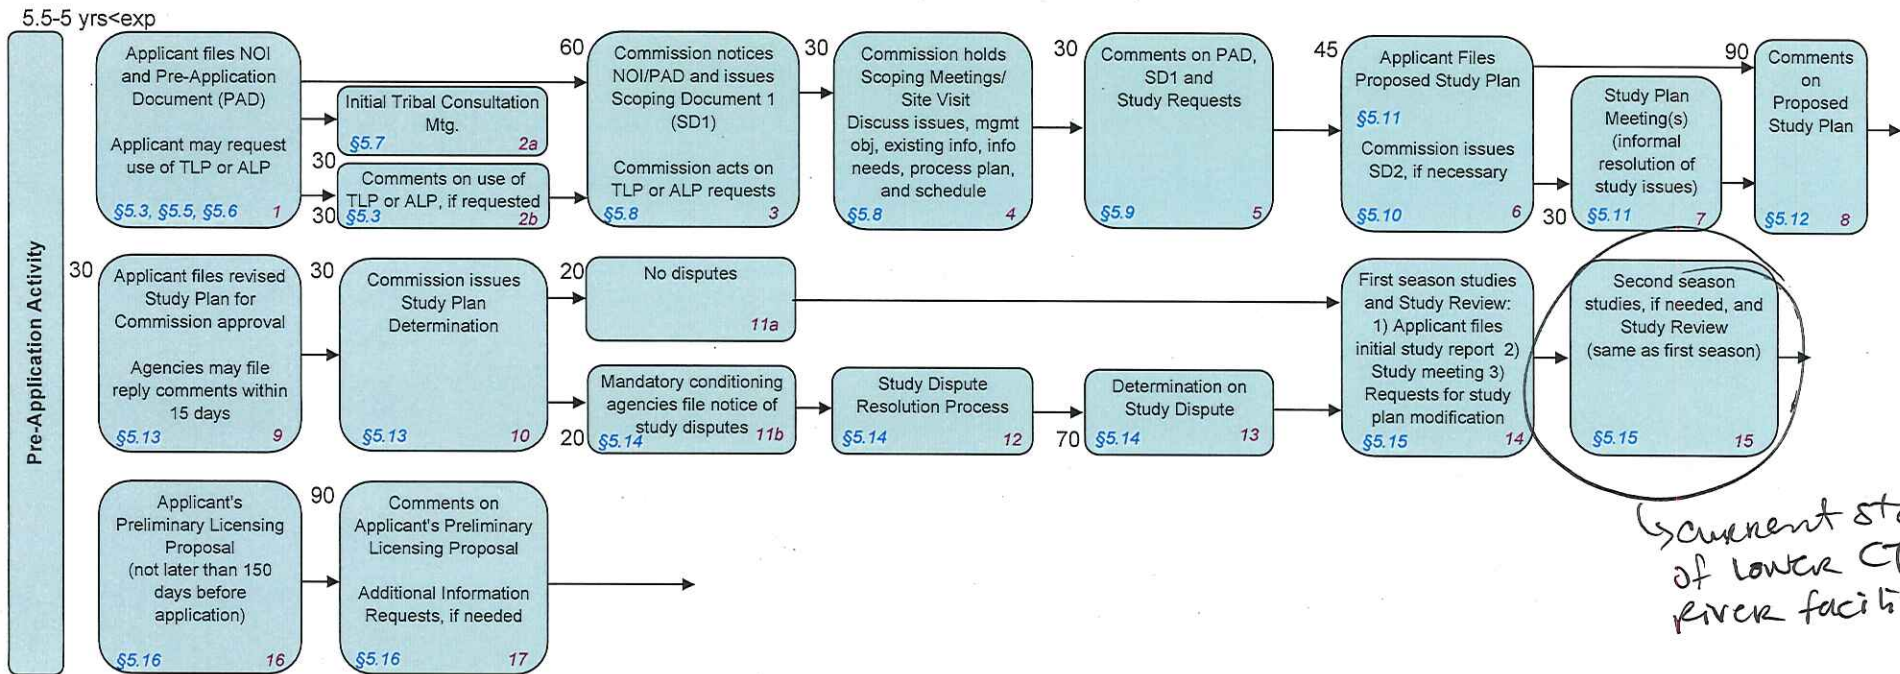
5.5-5 yrs<exp

Pre-Application Activity

Applicant files NOI and Pre-Application Document (PAD)

Applicant may request use of TLP or ALP

§5.3, §5.5, §5.6 1

Initial Tribal Consultation Mtg.

§5.7 2a

30

Comments on use of TLP or ALP, if requested

30 §5.3 2b

60

Commission notices NOI/PAD and issues Scoping Document 1 (SD1)

Commission acts on TLP or ALP requests

§5.8 3

30

Commission holds Scoping Meetings/ Site Visit

Discuss issues, mgmt obj, existing info, info needs, process plan, and schedule

§5.8 4

30

Comments on PAD, SD1 and Study Requests

§5.9 5

45

Applicant Files Proposed Study Plan

§5.11

Commission issues SD2, if necessary

§5.10 6

30

Study Plan Meeting(s) (informal resolution of study issues)

§5.11 7

90

Comments on Proposed Study Plan

§5.12 8

30

Applicant files revised Study Plan for Commission approval

Agencies may file reply comments within 15 days

§5.13 9

30

Commission issues Study Plan Determination

§5.13 10

20

No disputes

11a

Mandatory conditioning agencies file notice of study disputes

20 §5.14 11b

Study Dispute Resolution Process

§5.14 12

70

Determination on Study Dispute

§5.14 13

First season studies and Study Review: 1) Applicant files initial study report 2) Study meeting 3) Requests for study plan modification

§5.15 14

Second season studies, if needed, and Study Review (same as first season)

§5.15 15

Applicant's Preliminary Licensing Proposal (not later than 150 days before application)

§5.16 16

90

Comments on Applicant's Preliminary Licensing Proposal

Additional Information Requests, if needed

§5.16 17

current st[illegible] of lower C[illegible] river facili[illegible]